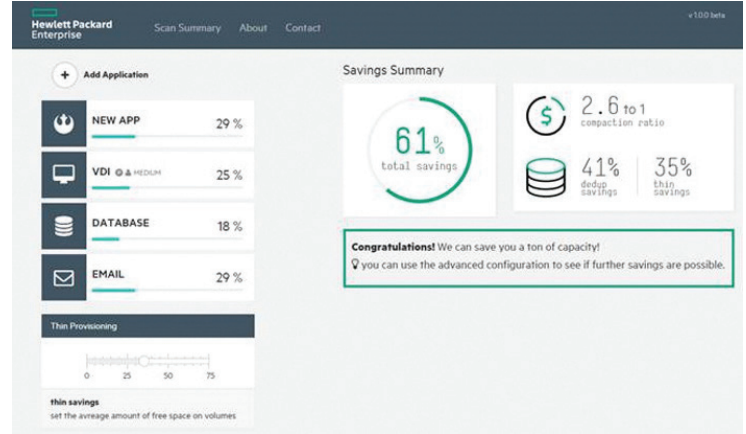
Hewlett Packard Enterprise

Scan Summary About Contact

v1.0.0 beta

Add Application

NEW APP 29 %

VDI MEDIUM 25 %

DATABASE 18 %

EMAIL 29 %

Thin Provisioning

0 25 50 75

thin savings
set the avreage amount of free space on volumes

Savings Summary

61%
total savings

2.6 to 1
compaction ratio

41%
dedup savings

35%
thin savings

**Congratulations!** We can save you a ton of capacity!
you can use the advanced configuration to see if further savings are possible.